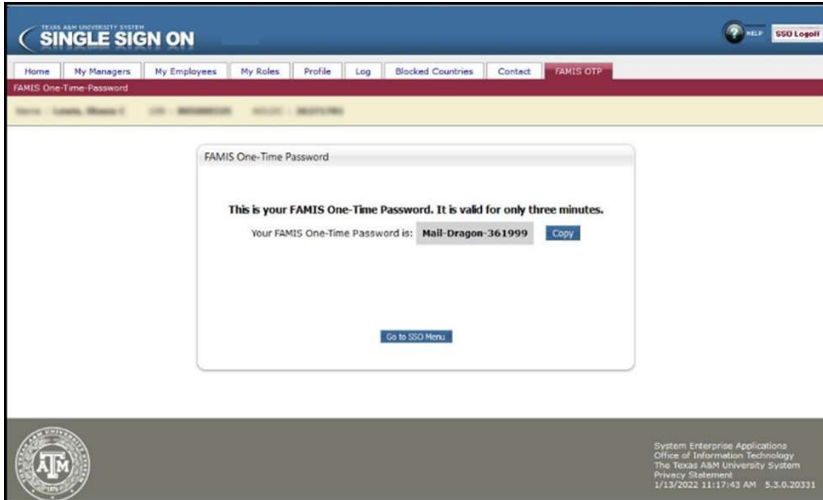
TEXAS A&M UNIVERSITY SYSTEM
SINGLE SIGN ON

HELP SSO Logoff

Home | My Managers | My Employees | My Roles | Profile | Log | Blocked Countries | Contact | FAMIS OTP

FAMIS One-Time-Password

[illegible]

FAMIS One-Time Password

This is your FAMIS One-Time Password. It is valid for only three minutes.

Your FAMIS One-Time Password is: Mail-Dragon-361999 Copy

Go to SSO Menu

ATM

System Enterprise Applications
Office of Information Technology
The Texas A&M University System
Privacy Statement
1/13/2022 11:17:43 AM 5.3.0.20331